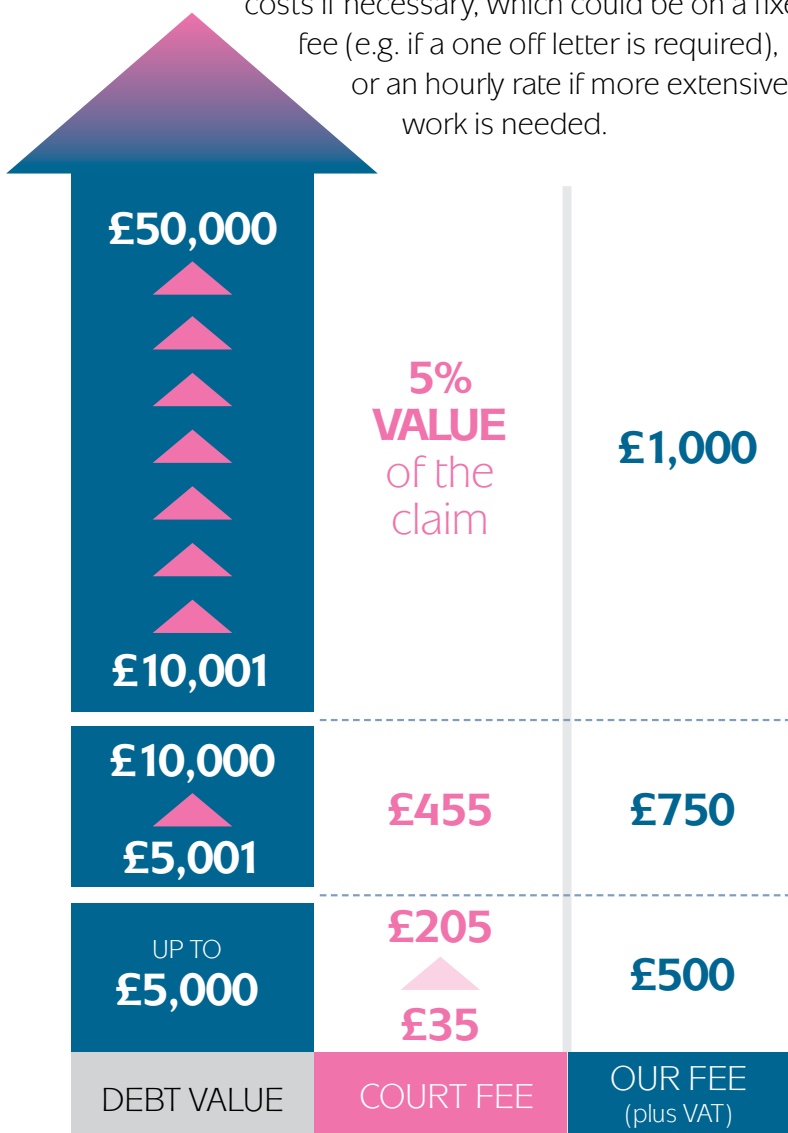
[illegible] costs if necessary, which could be on a fixe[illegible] fee (e.g. if a one off letter is required), or an hourly rate if more extensive work is needed.

| £50,000 £10,001 | 5% VALUE of the claim | £1,000 |
|---|---|---|
| £10,000 £5,001 | £455 | £750 |
| UP TO £5,000 | £205 £35 | £500 |
| DEBT VALUE | COURT FEE | OUR FEE (plus VAT) |